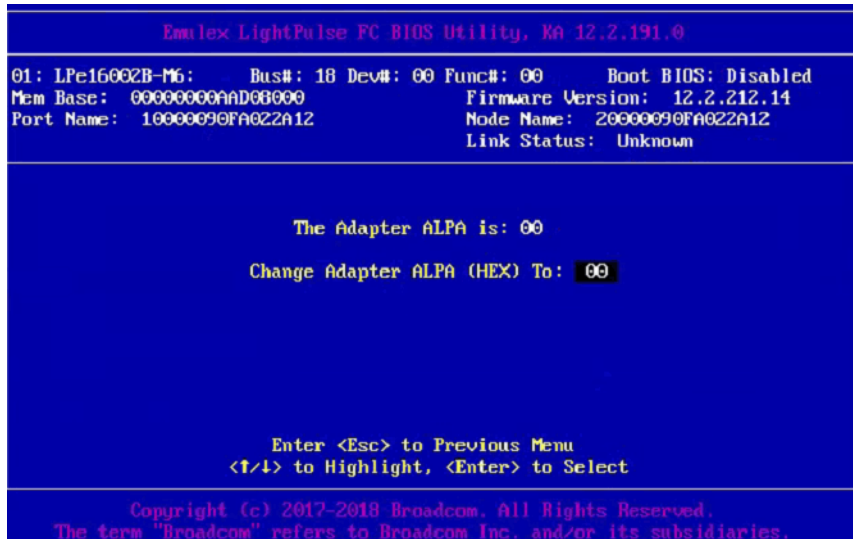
Emulex LightPulse FC BIOS Utility, KA 12.2.191.0

01: LPe16002B-M6: Bus#: 18 Dev#: 00 Func#: 00 Boot BIOS: Disabled
Mem Base: 00000000AAD0B000 Firmware Version: 12.2.212.14
Port Name: 10000090FA022A12 Node Name: 20000090FA022A12
Link Status: Unknown

The Adapter ALPA is: 00

Change Adapter ALPA (HEX) To: 00

Enter <Esc> to Previous Menu
<↑/↓> to Highlight, <Enter> to Select

Copyright (c) 2017-2018 Broadcom. All Rights Reserved.
The term "Broadcom" refers to Broadcom Inc. and/or its subsidiaries.